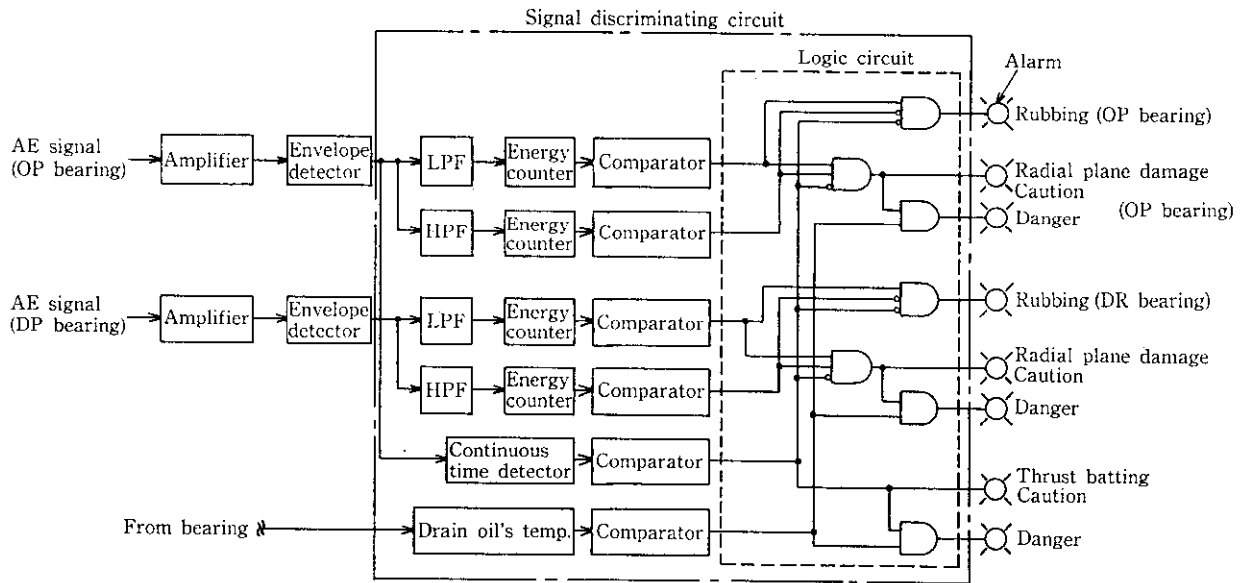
Signal discriminating circuit

Logic circuit

Alarm

AE signal (OP bearing)

Amplifier

Envelope detector

LPF

Energy counter

Comparator

HPF

Energy counter

Comparator

AE signal (DP bearing)

Amplifier

Envelope detector

LPF

Energy counter

Comparator

HPF

Energy counter

Comparator

Continuous time detector

Comparator

From bearing

Drain oil's temp.

Comparator

Rubbing (OP bearing)

Radial plane damage Caution

Danger

(OP bearing)

Rubbing (DR bearing)

Radial plane damage Caution

Danger

Thrust batting Caution

Danger